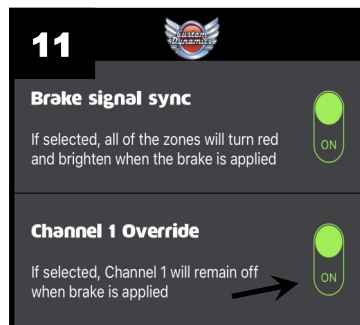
11

Custom Dynamics

Brake signal sync

If selected, all of the zones will turn red and brighten when the brake is applied

ON

Channel 1 Override

If selected, Channel 1 will remain off when brake is applied

ON